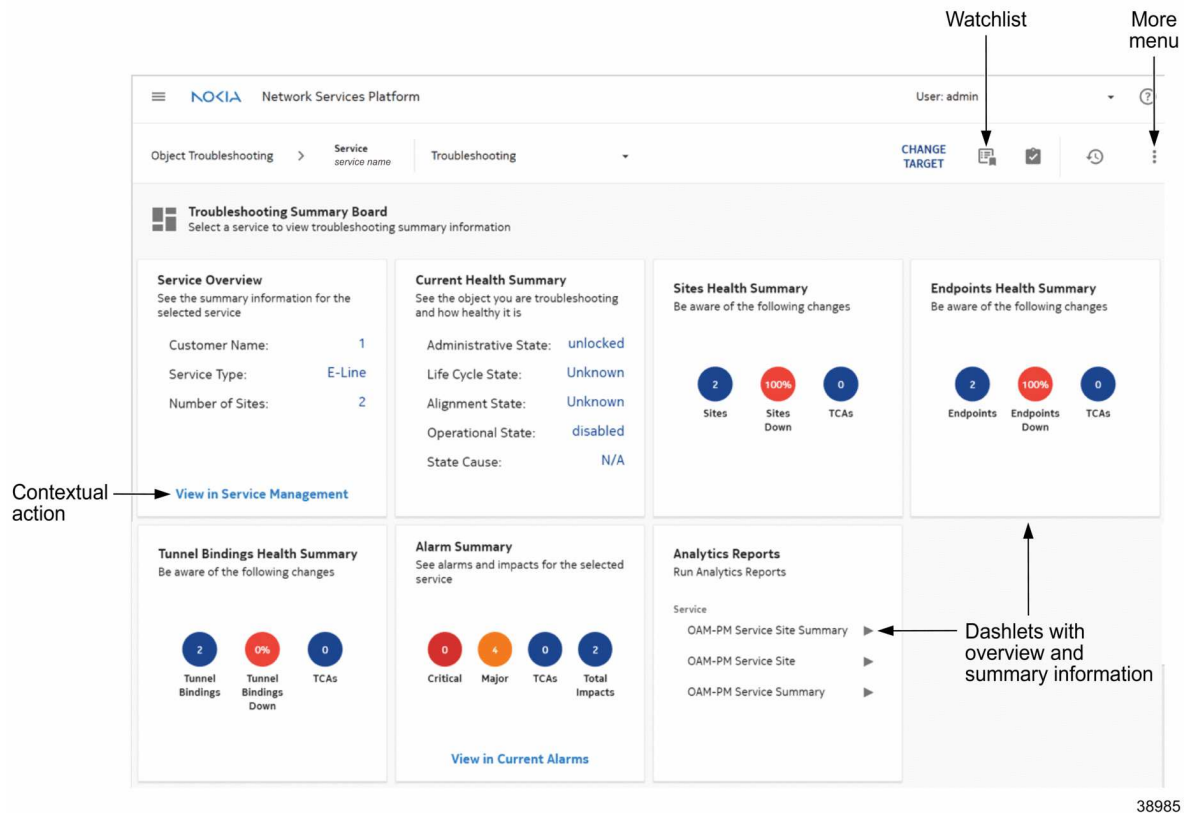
Watchlist

More menu

NOKIA Network Services Platform

User: admin

Object Troubleshooting > Service service name Troubleshooting

CHANGE TARGET

Troubleshooting Summary Board
Select a service to view troubleshooting summary information

Service Overview
See the summary information for the selected service

Customer Name: 1
Service Type: E-Line
Number of Sites: 2

View in Service Management

Current Health Summary
See the object you are troubleshooting and how healthy it is

Administrative State: unlocked
Life Cycle State: Unknown
Alignment State: Unknown
Operational State: disabled
State Cause: N/A

Sites Health Summary
Be aware of the following changes

2 Sites
100% Sites Down
0 TCAs

Endpoints Health Summary
Be aware of the following changes

2 Endpoints
100% Endpoints Down
0 TCAs

Contextual action

Tunnel Bindings Health Summary
Be aware of the following changes

2 Tunnel Bindings
0% Tunnel Bindings Down
0 TCAs

Alarm Summary
See alarms and impacts for the selected service

0 Critical
4 Major
0 TCAs
2 Total Impacts

View in Current Alarms

Analytics Reports
Run Analytics Reports

Service
OAM-PM Service Site Summary
OAM-PM Service Site
OAM-PM Service Summary

Dashlets with overview and summary information

38985